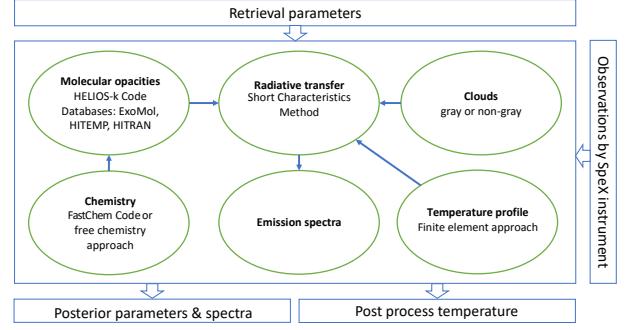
Retrieval parameters

Molecular opacities
HELIOS-k Code
Databases: ExoMol, HITEMP, HITRAN

Radiative transfer
Short Characteristics Method

Clouds
gray or non-gray

Chemistry
FastChem Code or free chemistry approach

Emission spectra

Temperature profile
Finite element approach

Observations by SpeX instrument

Posterior parameters & spectra

Post process temperature